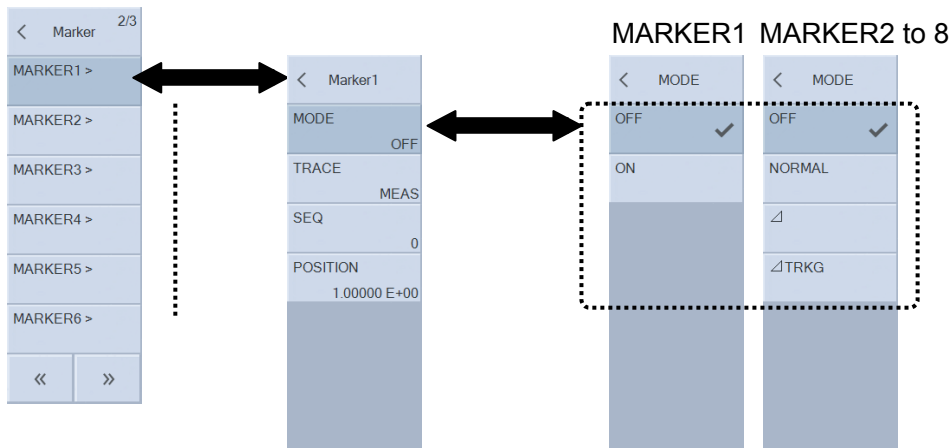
< Marker 2/3

MARKER1 >

MARKER2 >

MARKER3 >

MARKER4 >

MARKER5 >

MARKER6 >

« »

< Marker1

MODE
OFF

TRACE
MEAS

SEQ
0

POSITION
1.00000 E+00

MARKER1

< MODE

OFF

ON

MARKER2 to 8

< MODE

OFF

NORMAL

⊿

⊿TRKG